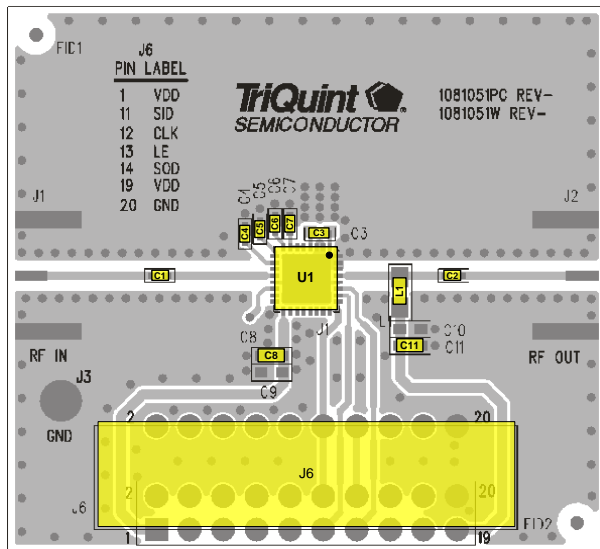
FID1

J6

| PIN | LABEL |
|---|---|
| 1 | VDD |
| 11 | SID |
| 12 | CLK |
| 13 | LE |
| 14 | SOD |
| 19 | VDD |
| 20 | GND |

TriQuint
SEMICONDUCTOR

1081051PC REV-
1081051W REV-

J1

J2

C1 C5 C6 C7

C4 C5 C6 C7

C3 C3

C1

U1

C2

L1

L1

C10

C11 C11

C8

C8

J1

C9

RF IN

RF OUT

J3

GND

2

20

J6

2

20

J6

1

19

FID2